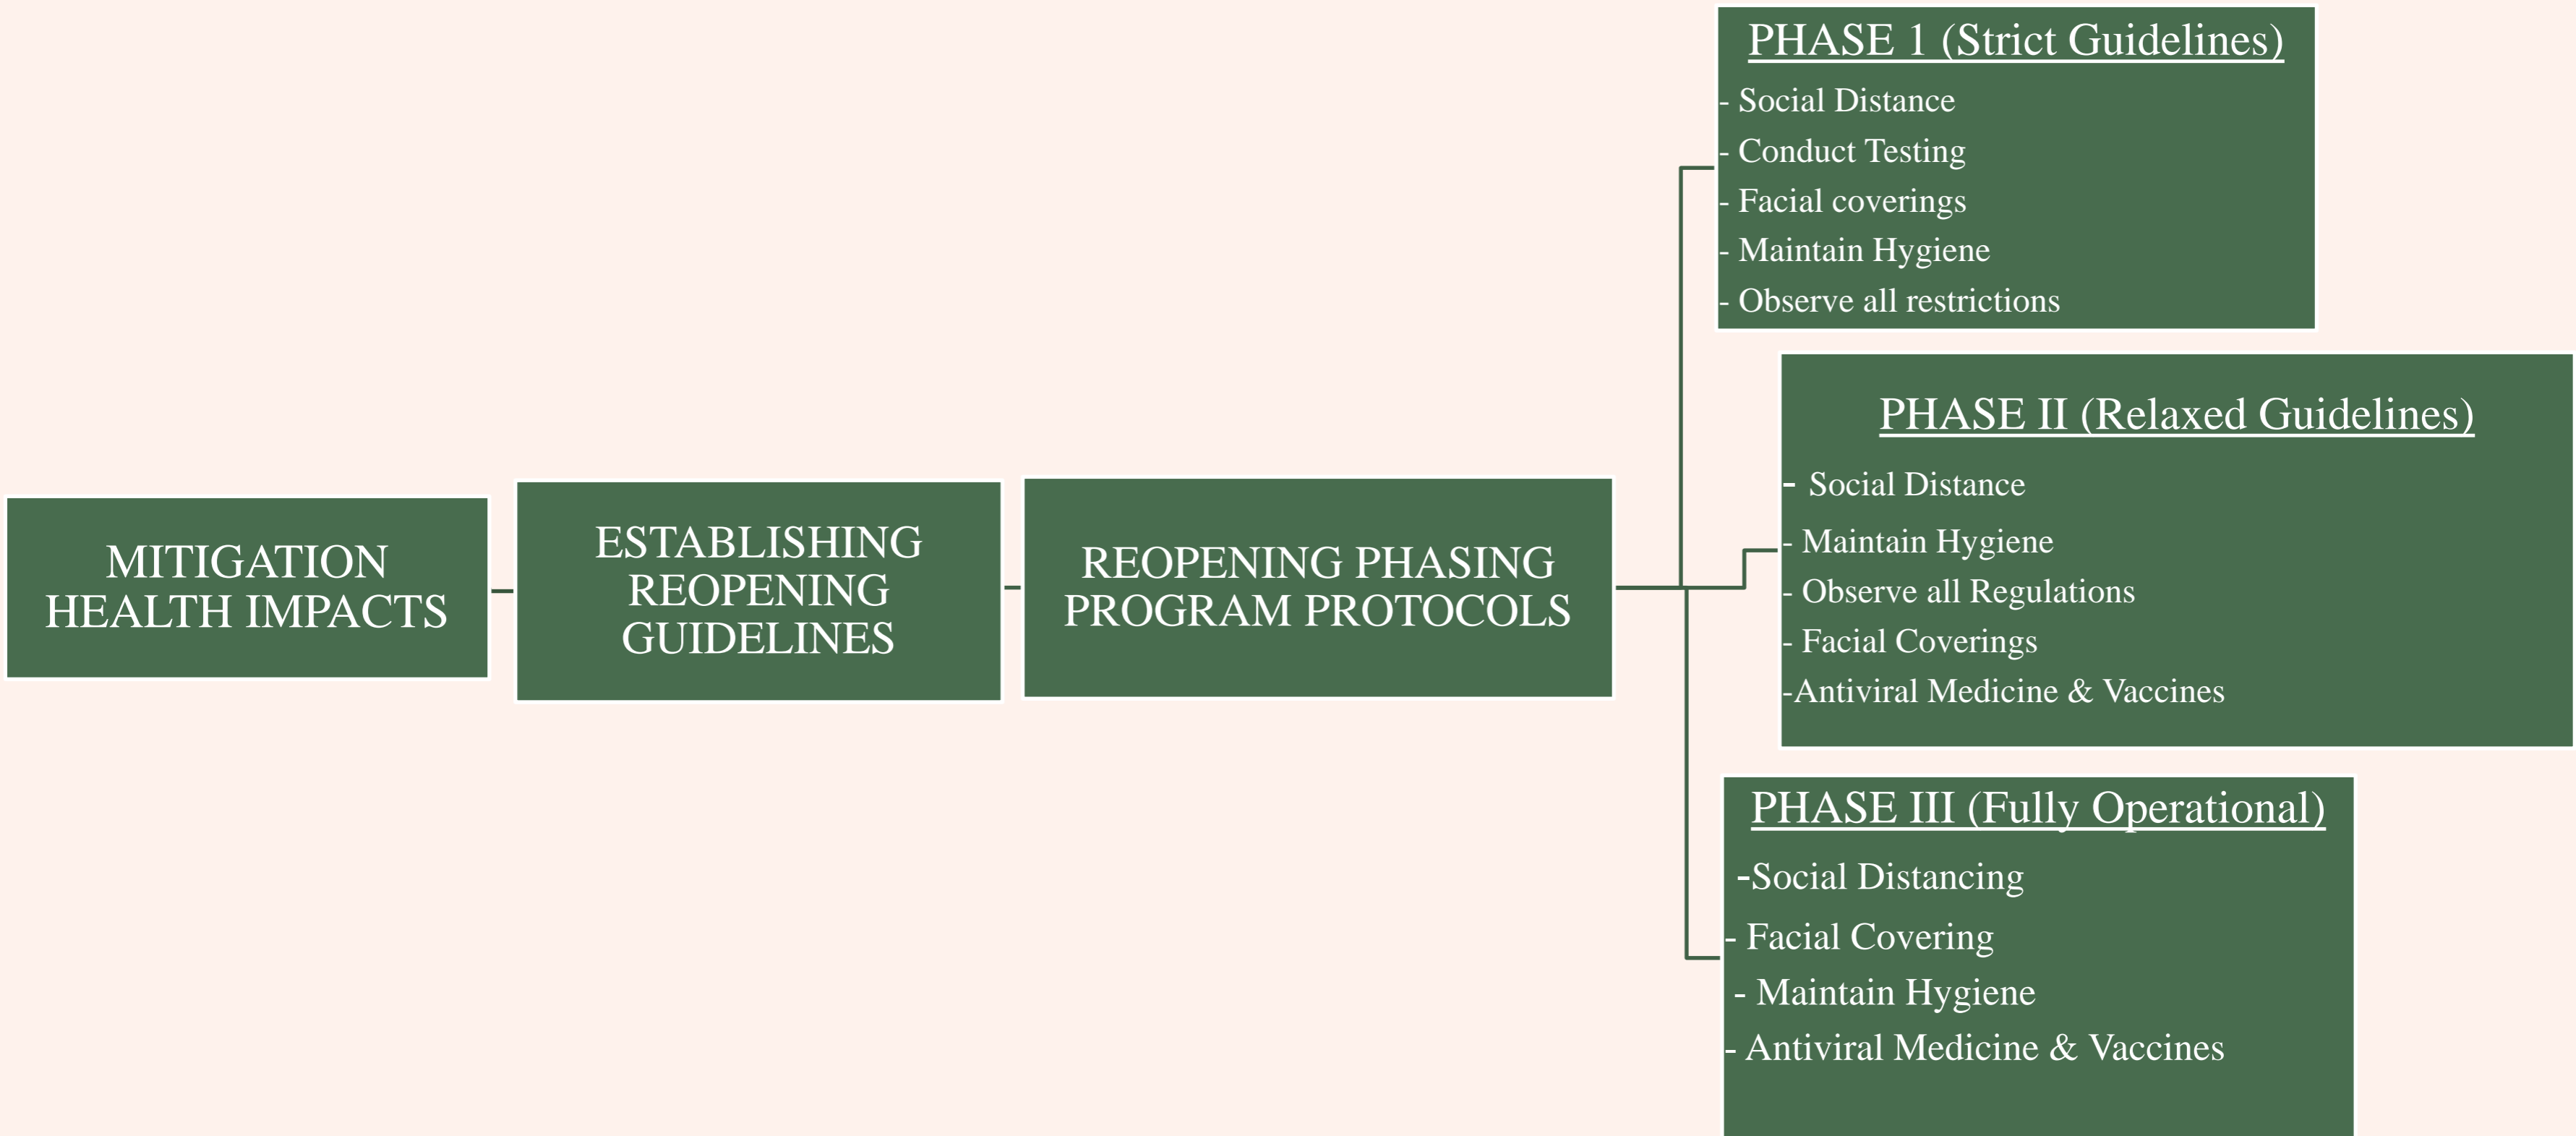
MITIGATION HEALTH IMPACTS

ESTABLISHING REOPENING GUIDELINES

REOPENING PHASING PROGRAM PROTOCOLS

PHASE 1 (Strict Guidelines)
- Social Distance
- Conduct Testing
- Facial coverings
- Maintain Hygiene
- Observe all restrictions

PHASE II (Relaxed Guidelines)
- Social Distance
- Maintain Hygiene
- Observe all Regulations
- Facial Coverings
-Antiviral Medicine & Vaccines

PHASE III (Fully Operational)
-Social Distancing
- Facial Covering
- Maintain Hygiene
- Antiviral Medicine & Vaccines